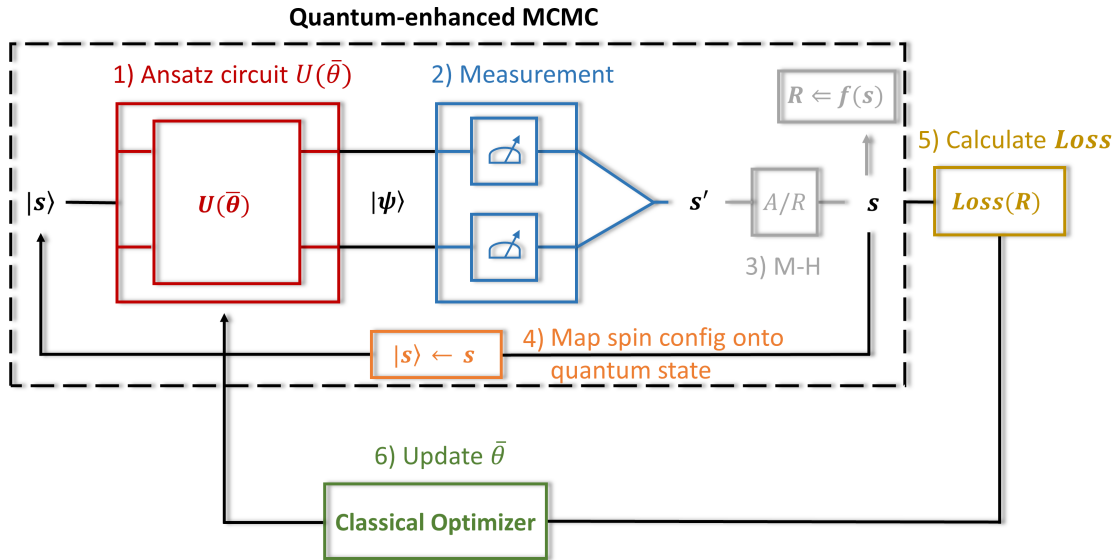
Quantum-enhanced MCMC

1) Ansatz circuit $U(\bar{\theta})$

2) Measurement

$R \Leftarrow f(s)$

5) Calculate $Loss$

$|s\rangle$

$U(\bar{\theta})$

$|\psi\rangle$

$s'$

$A/R$

$s$

$Loss(R)$

3) M-H

$|s\rangle \leftarrow s$

4) Map spin config onto quantum state

6) Update $\bar{\theta}$

Classical Optimizer